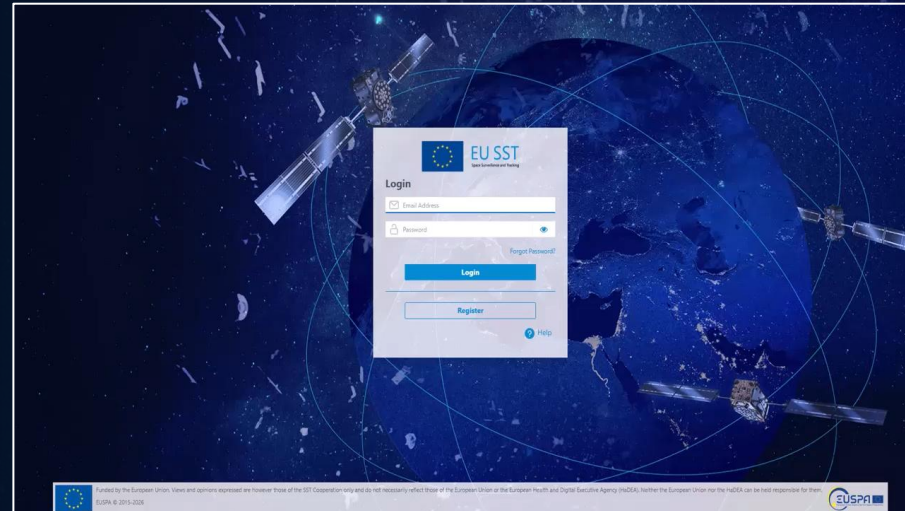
EU SST
Space Surveillance and Tracking

Login

Email Address

Password

Forgot Password?

Login

Register

Help

Funded by the European Union. Views and opinions expressed are however those of the SST Cooperation only and do not necessarily reflect those of the European Union or the European Health and Digital Executive Agency (HaDEA). Neither the European Union nor the HaDEA can be held responsible for them.
EUSPA © 2015-2026

EUSPA